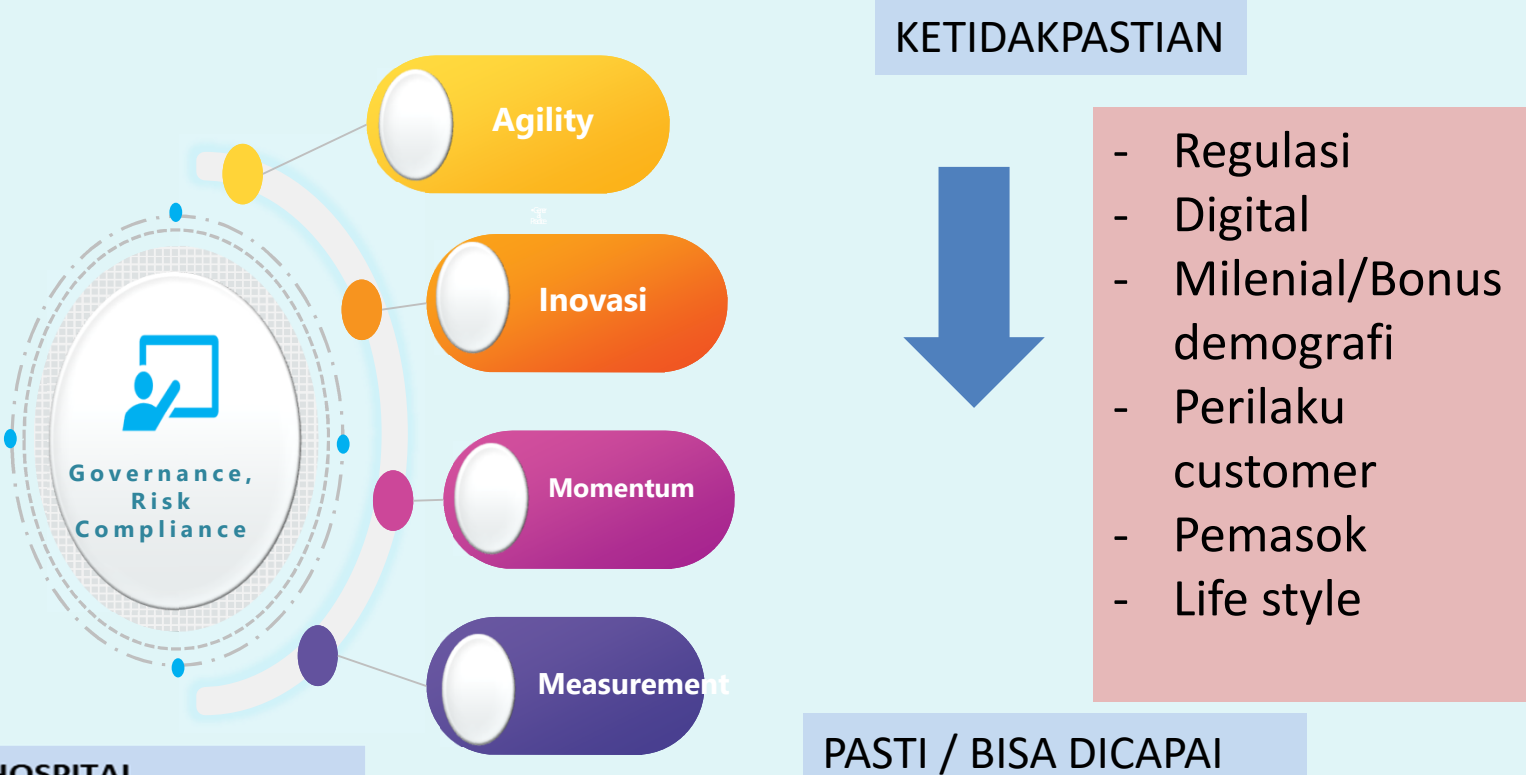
Agility

Inovasi

Momentum

Measurement

Governance, Risk Compliance

KETIDAKPASTIAN

- Regulasi
- Digital
- Milenial/Bonus demografi
- Perilaku customer
- Pemasok
- Life style

PASTI / BISA DICAPAI

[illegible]HOSPITAL